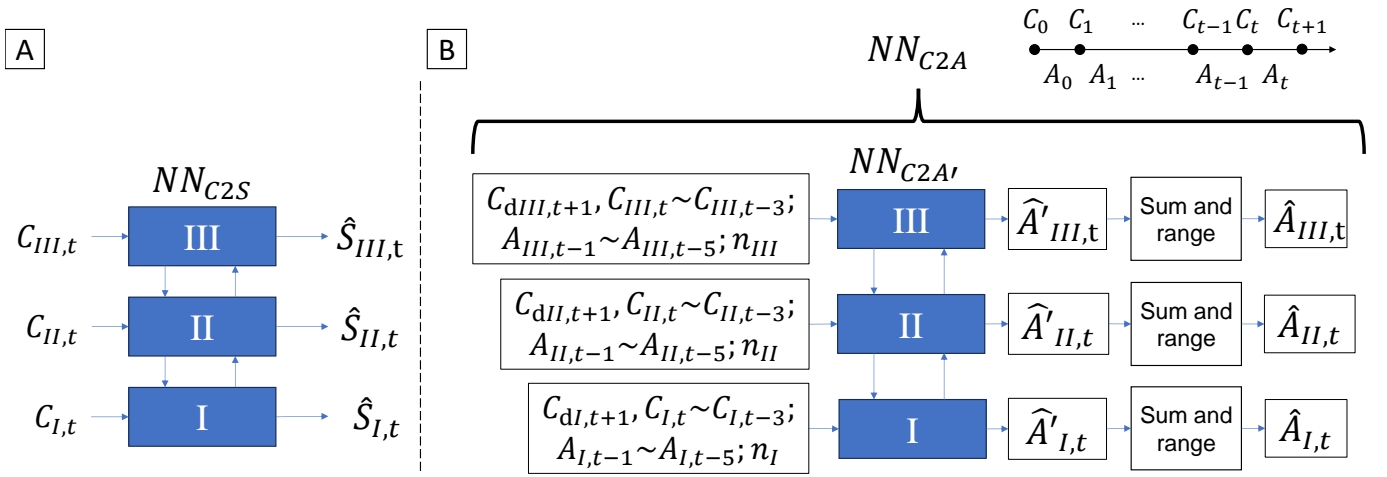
A

$NN_{C2S}$

$C_{III,t}$ III $\hat{S}_{III,\mathrm{t}}$

$C_{II,t}$ II $\hat{S}_{II,t}$

$C_{I,t}$ I $\hat{S}_{I,t}$

B

$NN_{C2A}$

$C_0$ $C_1$ ... $C_{t-1}$ $C_t$ $C_{t+1}$

$A_0$ $A_1$ ... $A_{t-1}$ $A_t$

$NN_{C2A'}$

$C_{\mathrm{d}III,t+1}, C_{III,t}{\sim}C_{III,t-3}; A_{III,t-1}{\sim}A_{III,t-5}; n_{III}$ III $\widehat{A'}_{III,\mathrm{t}}$ Sum and range $\hat{A}_{III,\mathrm{t}}$

$C_{\mathrm{d}II,t+1}, C_{II,t}{\sim}C_{II,t-3}; A_{II,t-1}{\sim}A_{II,t-5}; n_{II}$ II $\widehat{A'}_{II,t}$ Sum and range $\hat{A}_{II,t}$

$C_{\mathrm{d}I,t+1}, C_{I,t}{\sim}C_{I,t-3}; A_{I,t-1}{\sim}A_{I,t-5}; n_{I}$ I $\widehat{A'}_{I,t}$ Sum and range $\hat{A}_{I,t}$